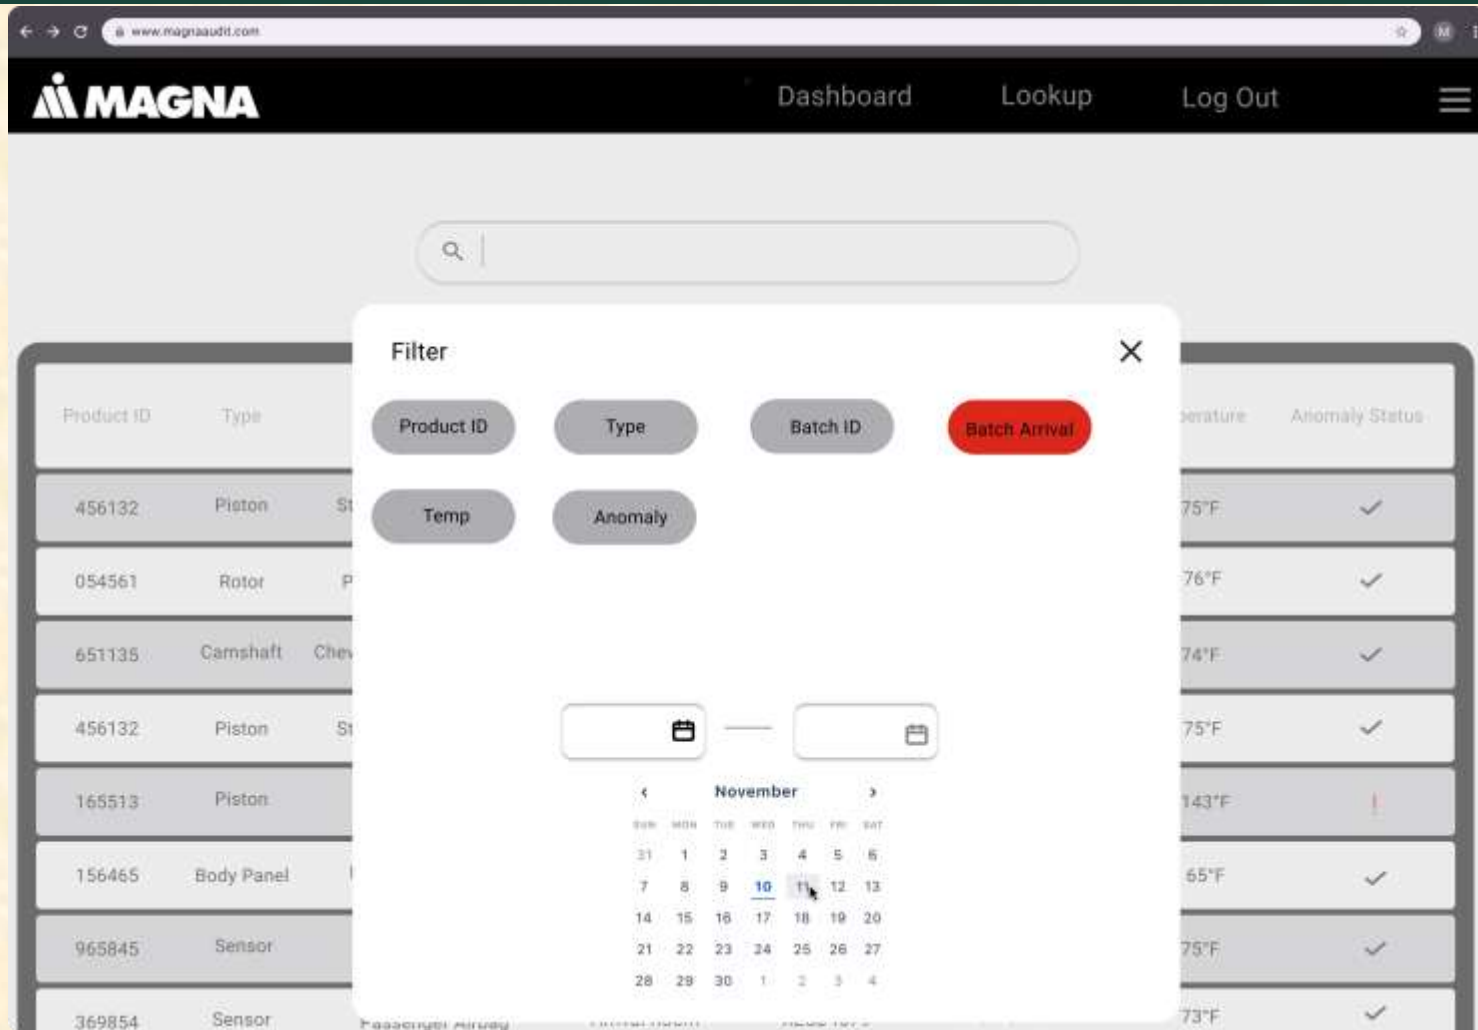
www.magnaaudit.com

MAGNA Dashboard Lookup Log Out

Filter

Product ID Type Batch ID Batch Arrival

Temp Anomaly

November

| SUN | MON | TUE | WED | THU | FRI | SAT |
|---|---|---|---|---|---|---|
| 31 | 1 | 2 | 3 | 4 | 5 | 6 |
| 7 | 8 | 9 | 10 | 11 | 12 | 13 |
| 14 | 15 | 16 | 17 | 18 | 19 | 20 |
| 21 | 22 | 23 | 24 | 25 | 26 | 27 |
| 28 | 29 | 30 | 1 | 2 | 3 | 4 |

| Product ID | Type | | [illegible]erature | Anomaly Status |
|---|---|---|---|---|
| 456132 | Piston | St | 75°F | |
| 054561 | Rotor | P | 76°F | |
| 651135 | Camshaft | Che | 74°F | |
| 456132 | Piston | St | 75°F | |
| 165513 | Piston | | 143°F | ! |
| 156465 | Body Panel | | 65°F | |
| 965845 | Sensor | | 75°F | |
| 369854 | Sensor | Passenger Airbag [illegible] | 73°F | |